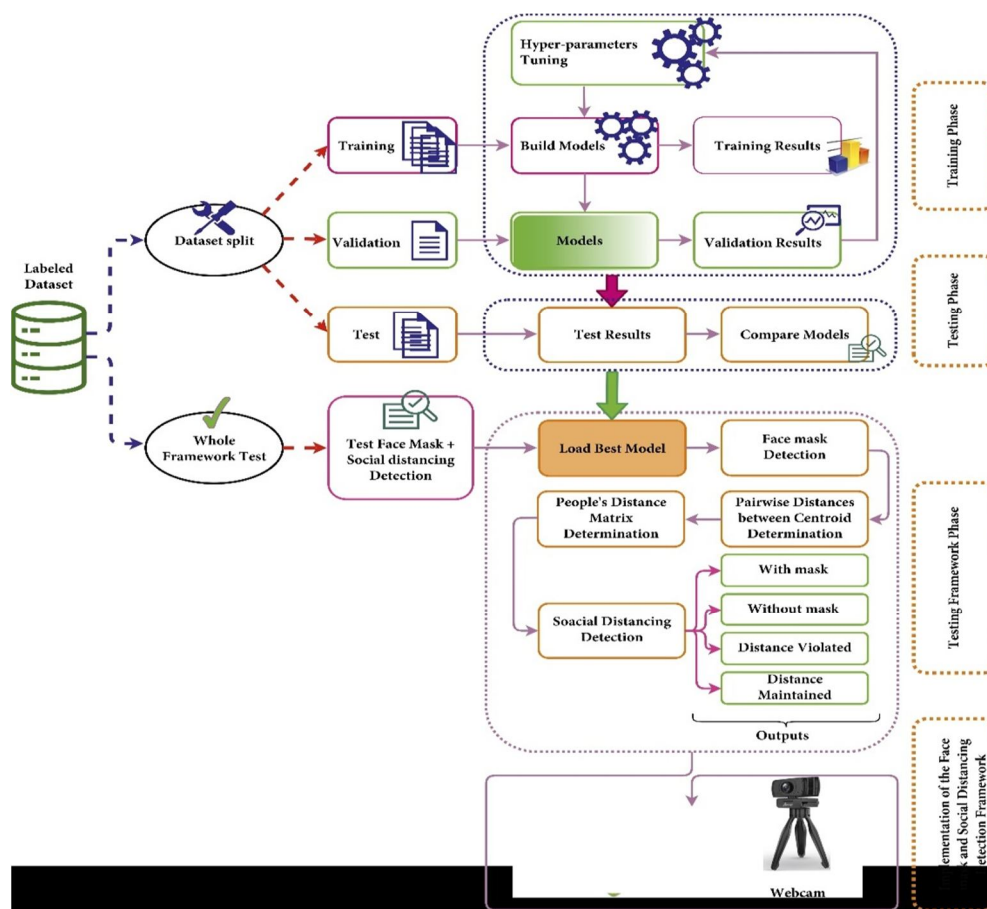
Labeled Dataset

Dataset split

Whole Framework Test

Training

Validation

Test

Test Face Mask + Social distancing Detection

Hyper-parameters Tuning

Build Models

Training Results

Models

Validation Results

Training Phase

Test Results

Compare Models

Testing Phase

Load Best Model

Face mask Detection

Pairwise Distances between Centroid Determination

People's Distance Matrix Determination

With mask

Soacial Distancing Detection

Without mask

Distance Violated

Distance Maintained

Outputs

Testing Framework Phase

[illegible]ementation of the Face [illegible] and Social Distancing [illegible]etection Framework

Webcam